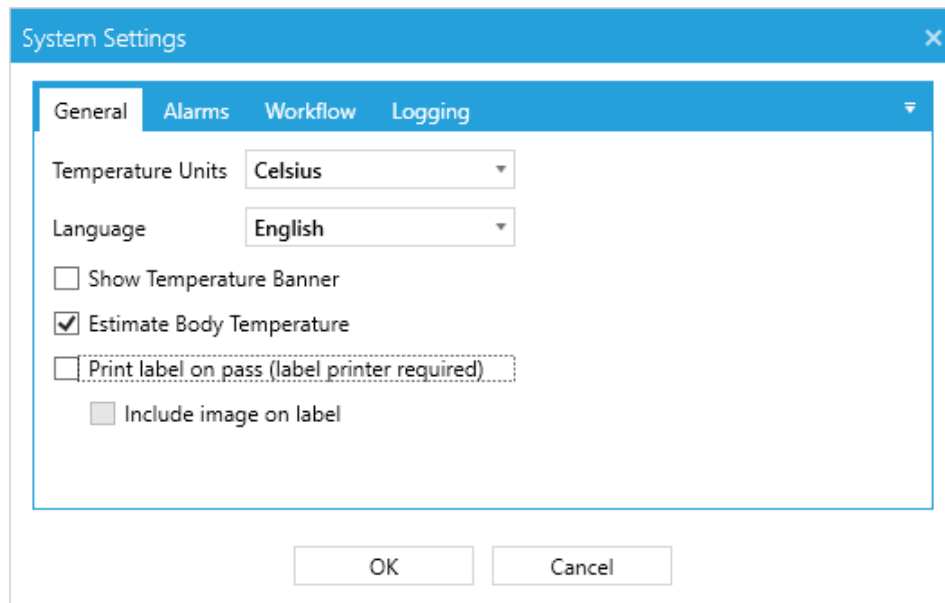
System Settings ✕

General Alarms Workflow Logging

Temperature Units Celsius

Language English

Show Temperature Banner

Estimate Body Temperature

Print label on pass (label printer required)

Include image on label

OK Cancel